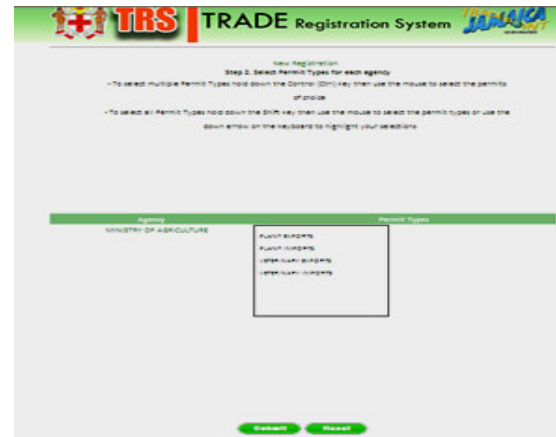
TRS TRADE Registration System JAMAICA

New Registration
Step 2. Select Permit Types for each agency

• To select multiple Permit Types hold down the Control (Ctrl) key then use the mouse to select the permits of choice

• To select all Permit Types hold down the Shift key then use the mouse to select the permit types or use the down arrow on the keyboard to highlight your selections

| Agency | Permit Types |
|---|---|
| MINISTRY OF AGRICULTURE | PLANT EXPORTS<br>PLANT IMPORTS<br>VETERINARY EXPORTS<br>VETERINARY IMPORTS |

Submit Reset